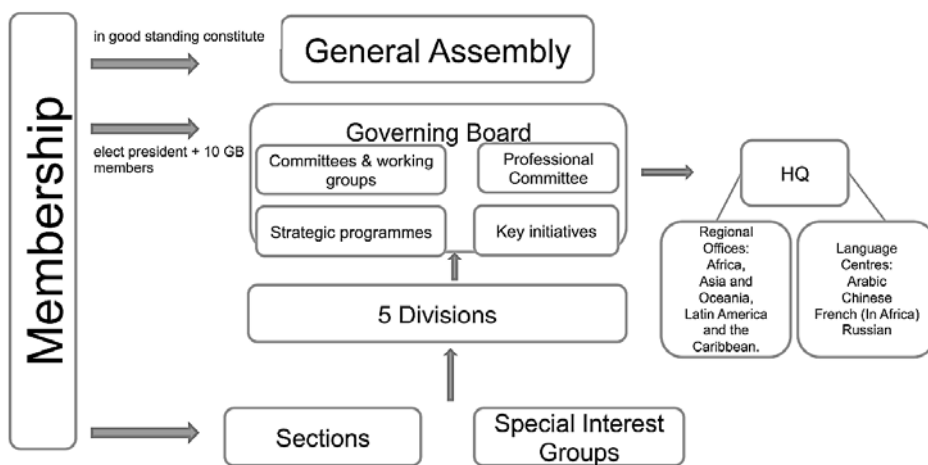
Membership

in good standing constitute

General Assembly

elect president + 10 GB members

Governing Board

Committees & working groups

Professional Committee

Strategic programmes

Key initiatives

HQ

Regional Offices: Africa, Asia and Oceania, Latin America and the Caribbean.

Language Centres: Arabic Chinese French (In Africa) Russian

5 Divisions

Sections

Special Interest Groups